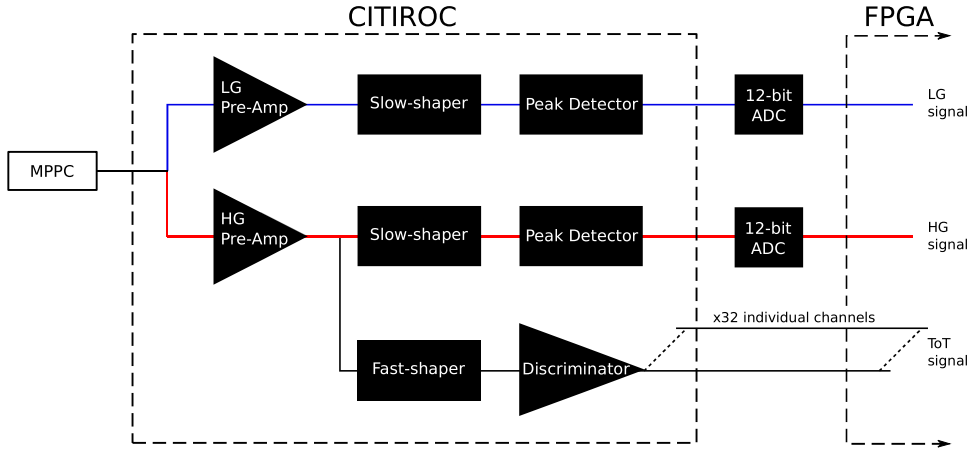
CITIROC

FPGA

MPPC

LG Pre-Amp

Slow-shaper

Peak Detector

12-bit ADC

LG signal

HG Pre-Amp

Slow-shaper

Peak Detector

12-bit ADC

HG signal

x32 individual channels

Fast-shaper

Discriminator

ToT signal